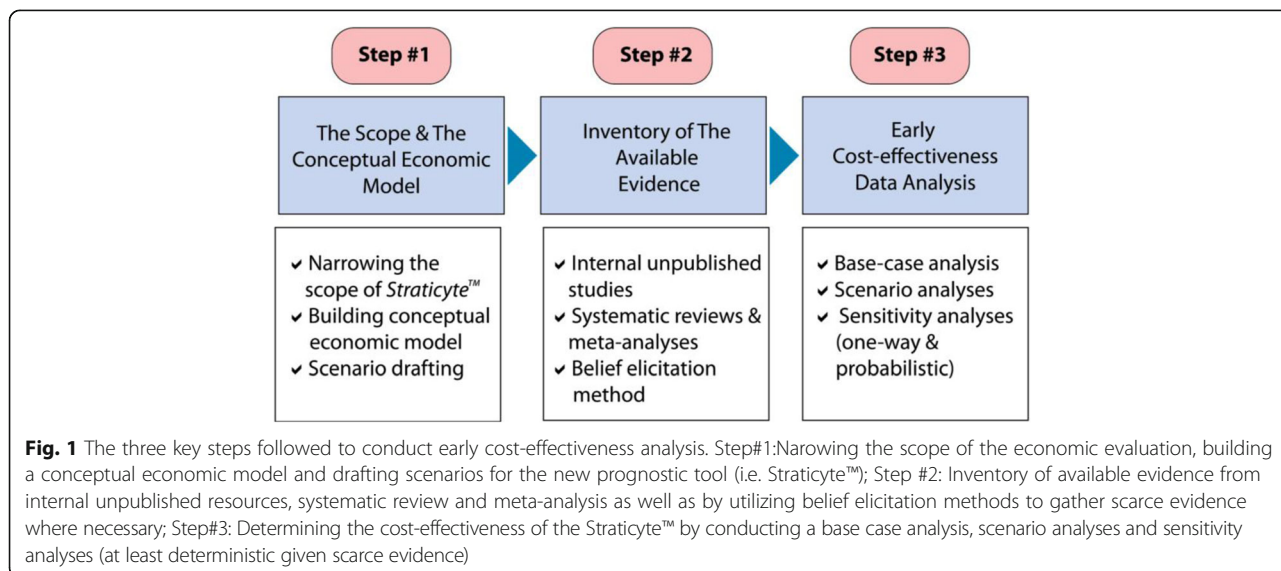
Step #1

Step #2

Step #3

The Scope & The Conceptual Economic Model

Inventory of The Available Evidence

Early Cost-effectiveness Data Analysis

✔ Narrowing the scope of *Straticyte™*
✔ Building conceptual economic model
✔ Scenario drafting

✔ Internal unpublished studies
✔ Systematic reviews & meta-analyses
✔ Belief elicitation method

✔ Base-case analysis
✔ Scenario analyses
✔ Sensitivity analyses (one-way & probabilistic)

**Fig. 1** The three key steps followed to conduct early cost-effectiveness analysis. Step#1:Narowing the scope of the economic evaluation, building a conceptual economic model and drafting scenarios for the new prognostic tool (i.e. Straticyte™); Step #2: Inventory of available evidence from internal unpublished resources, systematic review and meta-analysis as well as by utilizing belief elicitation methods to gather scarce evidence where necessary; Step#3: Determining the cost-effectiveness of the Straticyte™ by conducting a base case analysis, scenario analyses and sensitivity analyses (at least deterministic given scarce evidence)